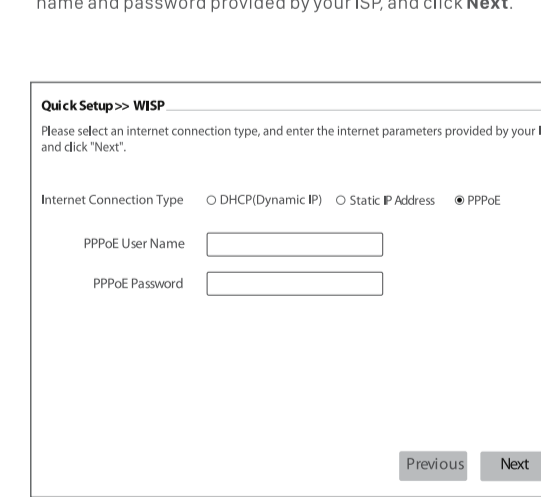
name and password provided by your ISP, and click **Next**.

Quick Setup>> WISP

Please select an internet connection type, and enter the internet parameters provided by your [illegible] and click "Next".

Internet Connection Type ○ DHCP(Dynamic IP) ○ Static IP Address ◉ PPPoE

PPPoE User Name

PPPoE Password

Previous Next